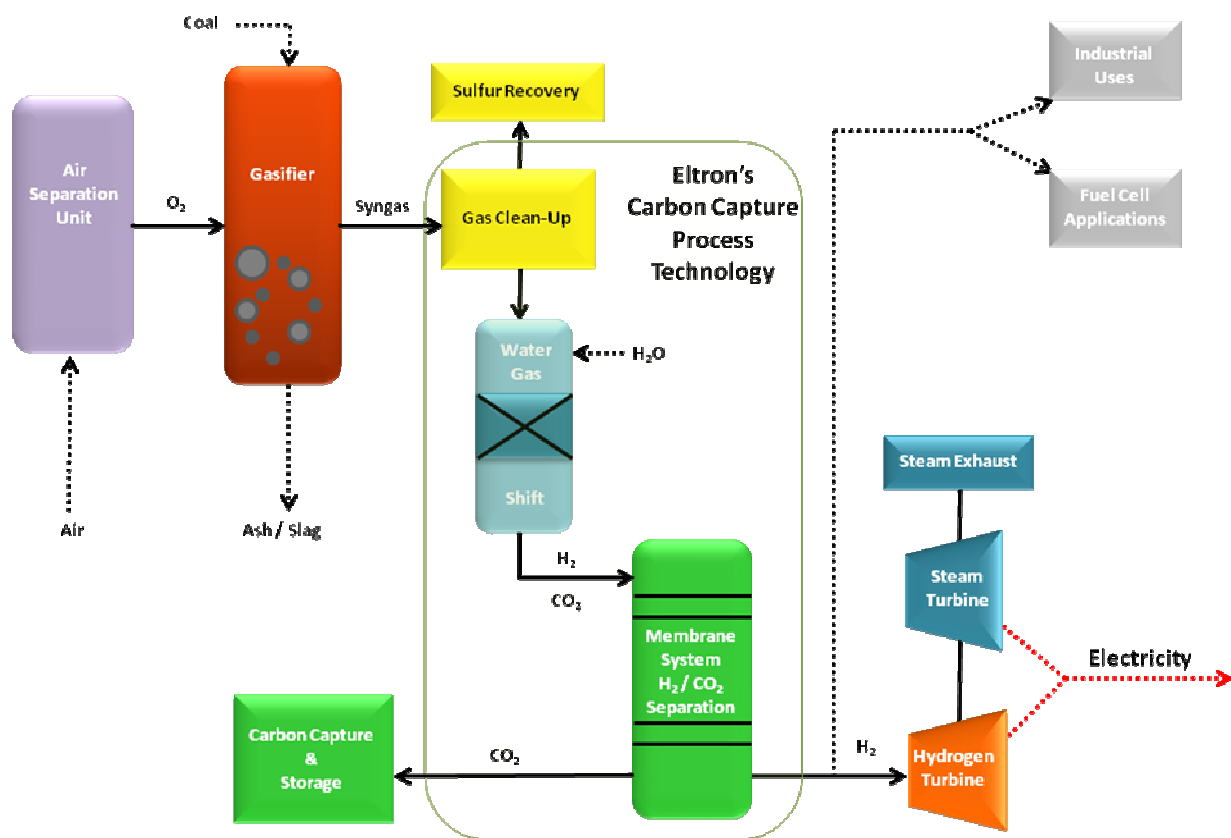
Coal

Air Separation Unit

$O_2$

Air

Gasifier

Ash / Slag

Syngas

Sulfur Recovery

Gas Clean-Up

Eltron's Carbon Capture Process Technology

Water Gas

$H_2O$

Shift

$H_2$

$CO_2$

Membrane System $H_2$ / $CO_2$ Separation

Carbon Capture & Storage

$CO_2$

$H_2$

Industrial Uses

Fuel Cell Applications

Steam Exhaust

Steam Turbine

Electricity

Hydrogen Turbine